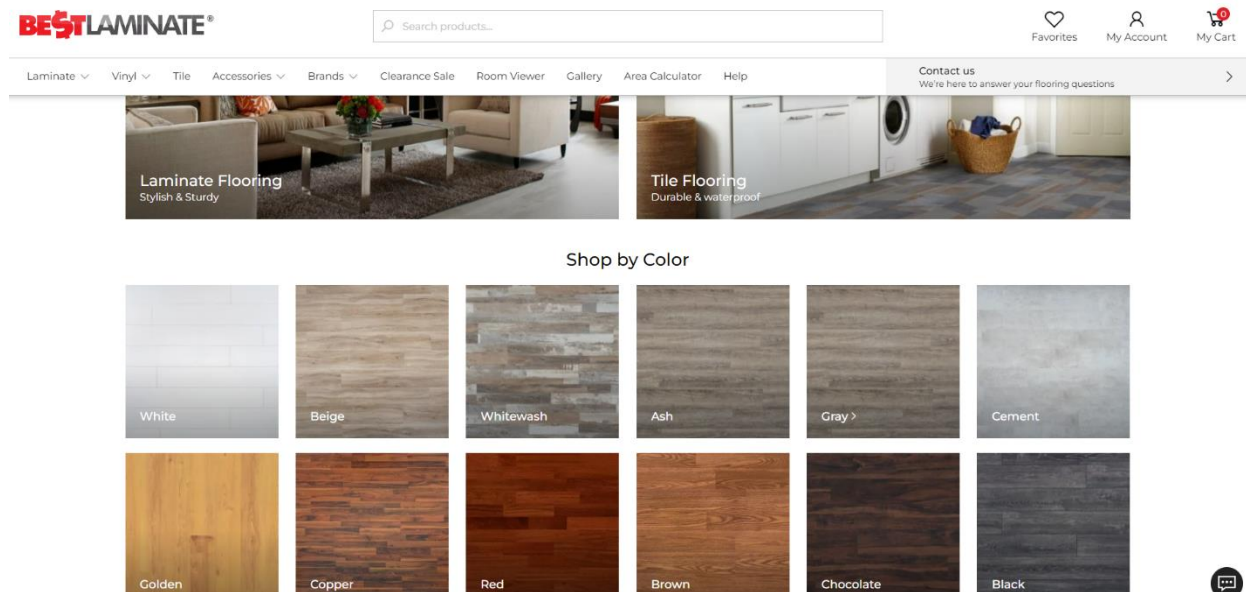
BE$TLAMINATE®

Search products...

Favorites My Account 0 My Cart

Laminate Vinyl Tile Accessories Brands Clearance Sale Room Viewer Gallery Area Calculator Help

Contact us
We're here to answer your flooring questions

Laminate Flooring
Stylish & Sturdy

Tile Flooring
Durable & waterproof

Shop by Color

White
Beige
Whitewash
Ash
Gray >
Cement
Golden
Copper
Red
Brown
Chocolate
Black